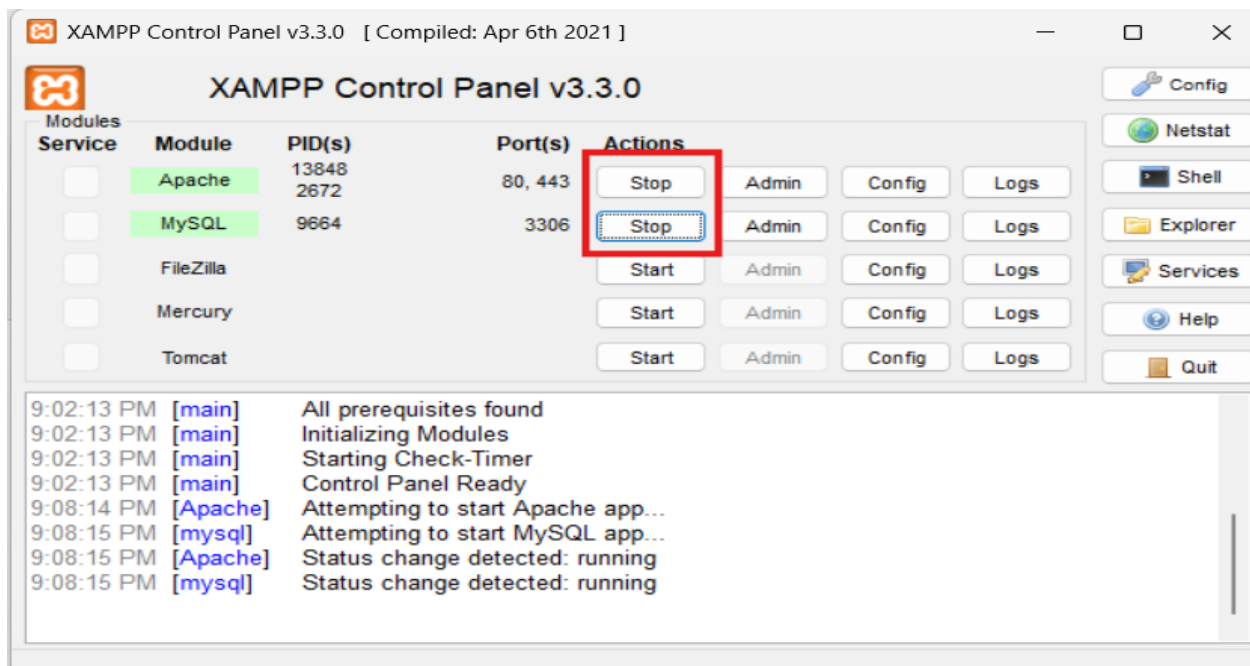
XAMPP Control Panel v3.3.0 [ Compiled: Apr 6th 2021 ]

XAMPP Control Panel v3.3.0

Config
Netstat
Shell
Explorer
Services
Help
Quit

Modules

| Service | Module | PID(s) | Port(s) | Actions | | | |
|---|---|---|---|---|---|---|---|
| | Apache | 13848 2672 | 80, 443 | Stop | Admin | Config | Logs |
| | MySQL | 9664 | 3306 | Stop | Admin | Config | Logs |
| | FileZilla | | | Start | Admin | Config | Logs |
| | Mercury | | | Start | Admin | Config | Logs |
| | Tomcat | | | Start | Admin | Config | Logs |

9:02:13 PM [main] All prerequisites found
9:02:13 PM [main] Initializing Modules
9:02:13 PM [main] Starting Check-Timer
9:02:13 PM [main] Control Panel Ready
9:08:14 PM [Apache] Attempting to start Apache app...
9:08:15 PM [mysql] Attempting to start MySQL app...
9:08:15 PM [Apache] Status change detected: running
9:08:15 PM [mysql] Status change detected: running